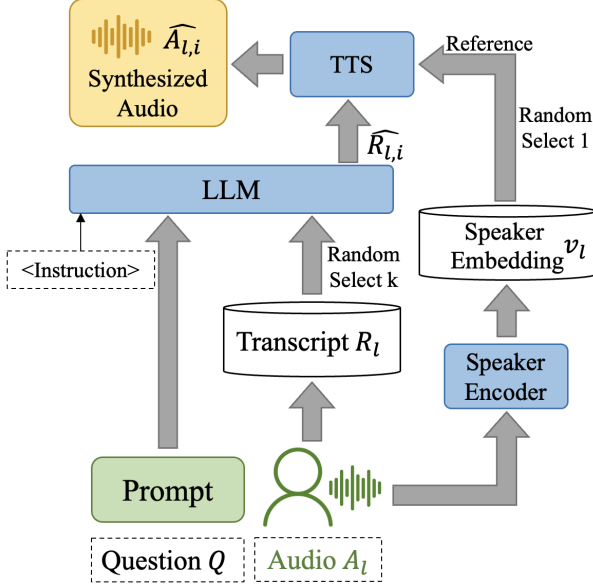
$\widehat{A_{l,i}}$
Synthesized Audio

TTS

Reference

Random Select 1

$\widehat{R_{l,i}}$

LLM

<Instruction>

Random Select k

Speaker Embedding $v_l$

Transcript $R_l$

Speaker Encoder

Prompt

Question $Q$

Audio $A_l$